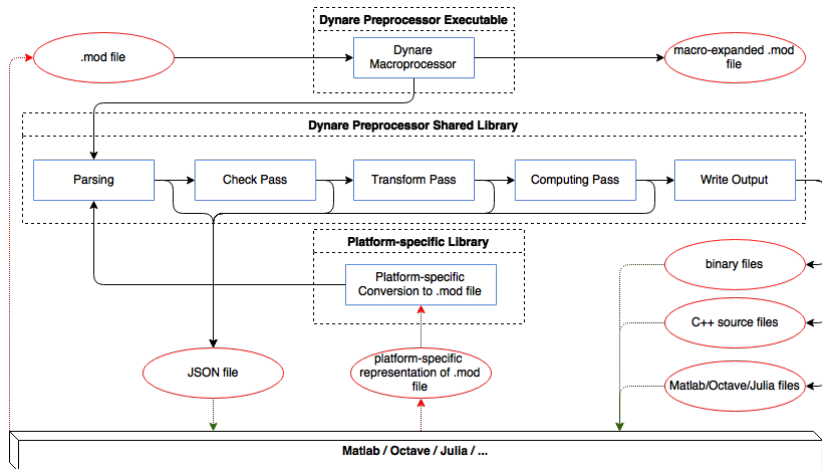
Dynare Preprocessor Executable

.mod file

Dynare Macroprocessor

macro-expanded .mod file

Dynare Preprocessor Shared Library

Parsing

Check Pass

Transform Pass

Computing Pass

Write Output

Platform-specific Library

Platform-specific Conversion to .mod file

binary files

C++ source files

Matlab/Octave/Julia files

JSON file

platform-specific representation of .mod file

Matlab / Octave / Julia / ...